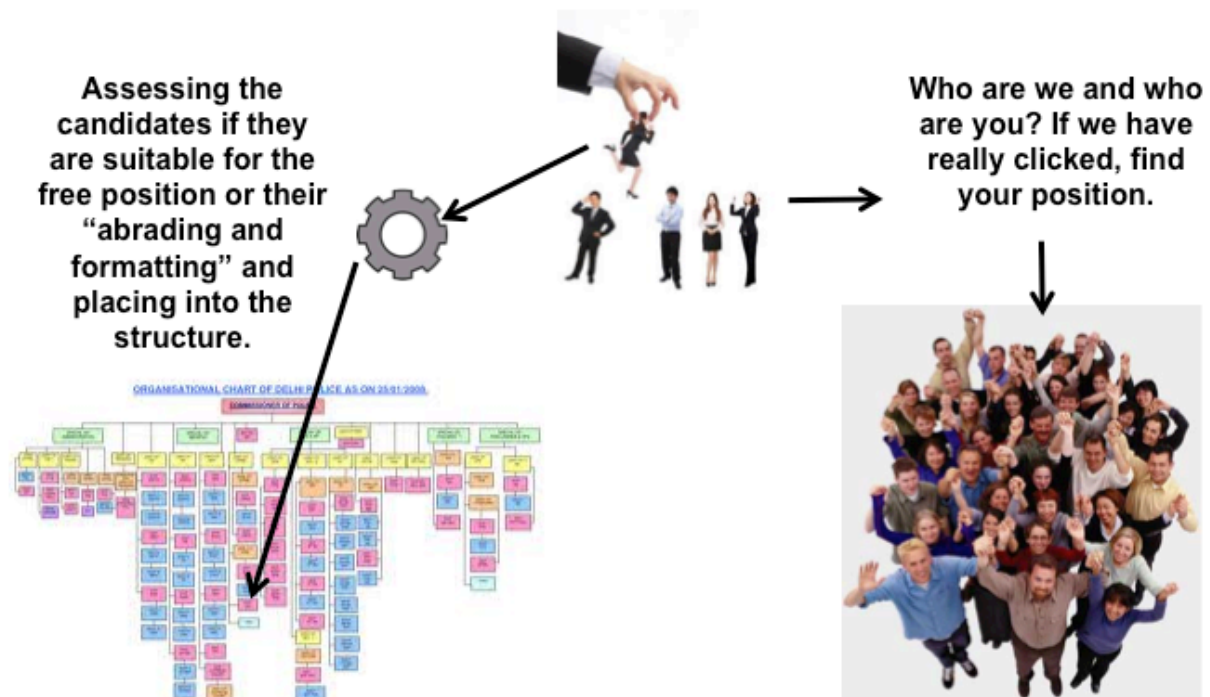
Assessing the candidates if they are suitable for the free position or their "abrading and formatting" and placing into the structure.

Who are we and who are you? If we have really clicked, find your position.

ORGANISATIONAL CHART OF DELHI POLICE AS ON 25/01/2008

COMMISSIONER OF POLICE